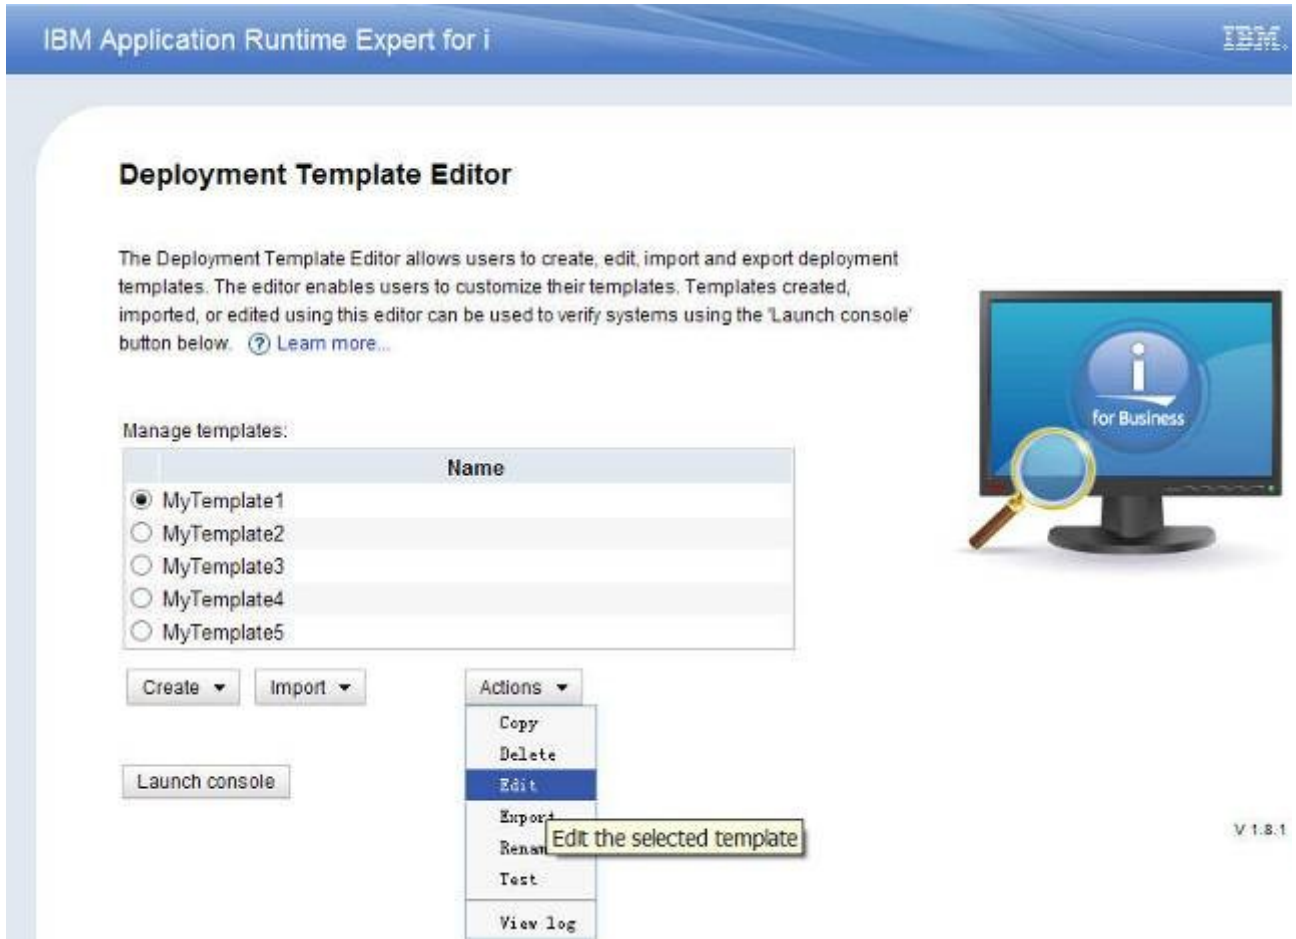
IBM Application Runtime Expert for i

IBM.

Deployment Template Editor

The Deployment Template Editor allows users to create, edit, import and export deployment templates. The editor enables users to customize their templates. Templates created, imported, or edited using this editor can be used to verify systems using the 'Launch console' button below. ? Learn more...

i for Business

Manage templates:

| Name |
|---|
| MyTemplate1 |
| MyTemplate2 |
| MyTemplate3 |
| MyTemplate4 |
| MyTemplate5 |

Create ▾ Import ▾ Actions ▾

Copy
Delete
Edit
Export
Renam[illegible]
Test
View log

Edit the selected template

Launch console

V 1.8.1